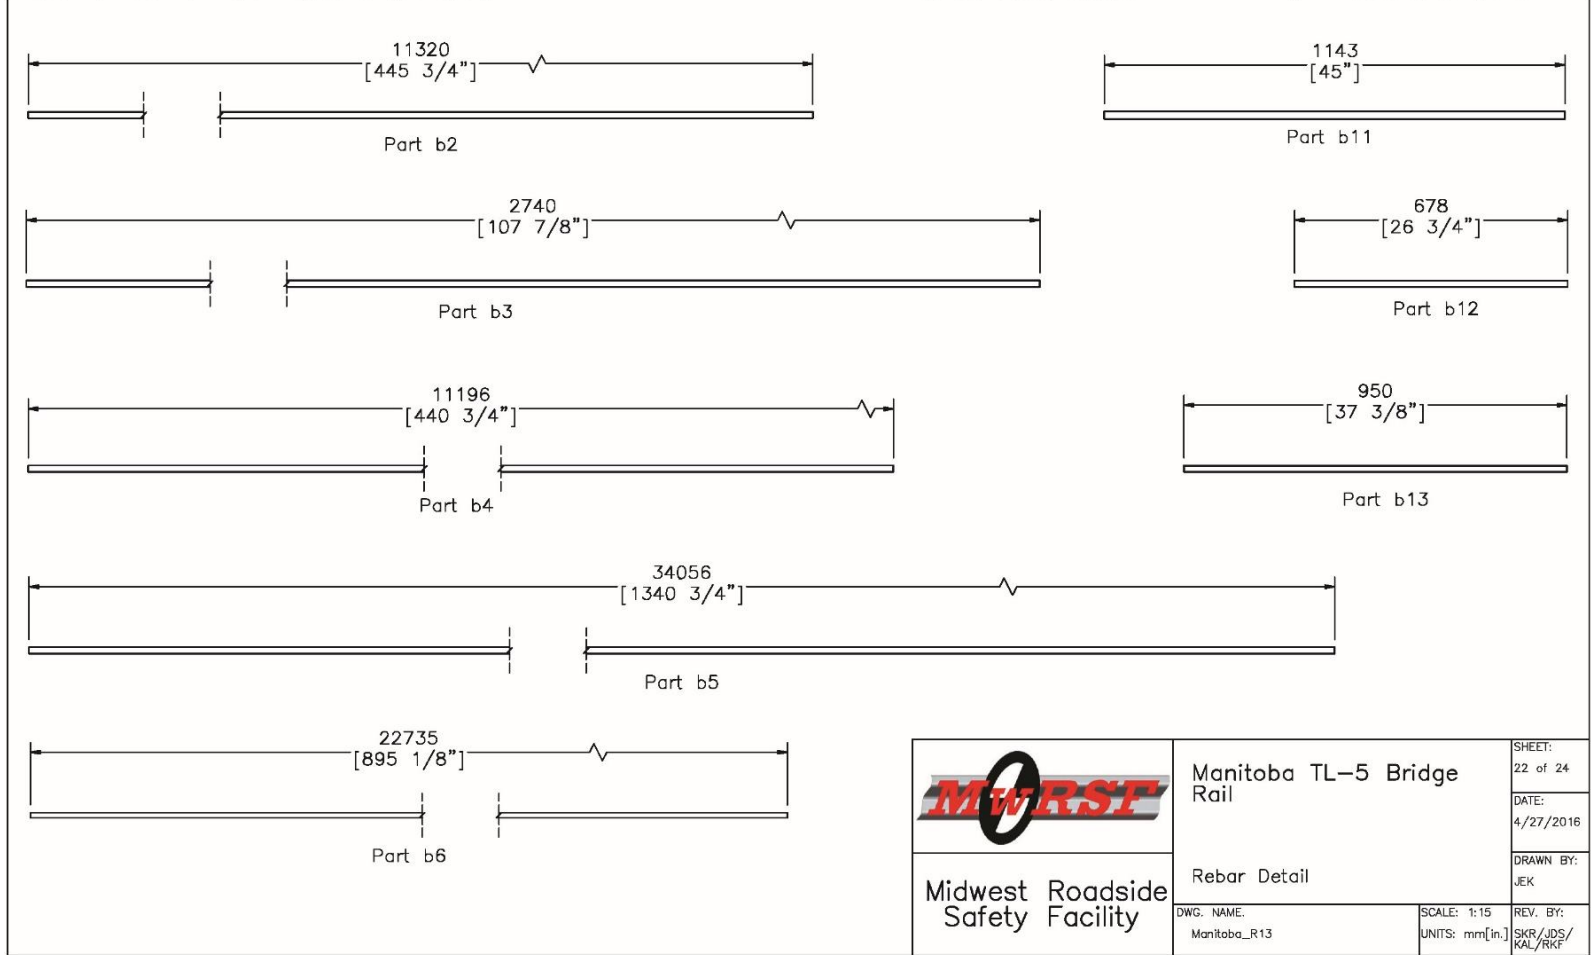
11320
[445 3/4"]

Part b2

1143
[45"]

Part b11

2740
[107 7/8"]

Part b3

678
[26 3/4"]

Part b12

11196
[440 3/4"]

Part b4

950
[37 3/8"]

Part b13

34056
[1340 3/4"]

Part b5

22735
[895 1/8"]

Part b6

MwRSF

Midwest Roadside Safety Facility

Manitoba TL-5 Bridge Rail

Rebar Detail

SHEET: 22 of 24

DATE: 4/27/2016

DRAWN BY: JEK

DWG. NAME. Manitoba_R13

SCALE: 1:15
UNITS: mm[in.]

REV. BY: SKR/JDS/KAL/RKF